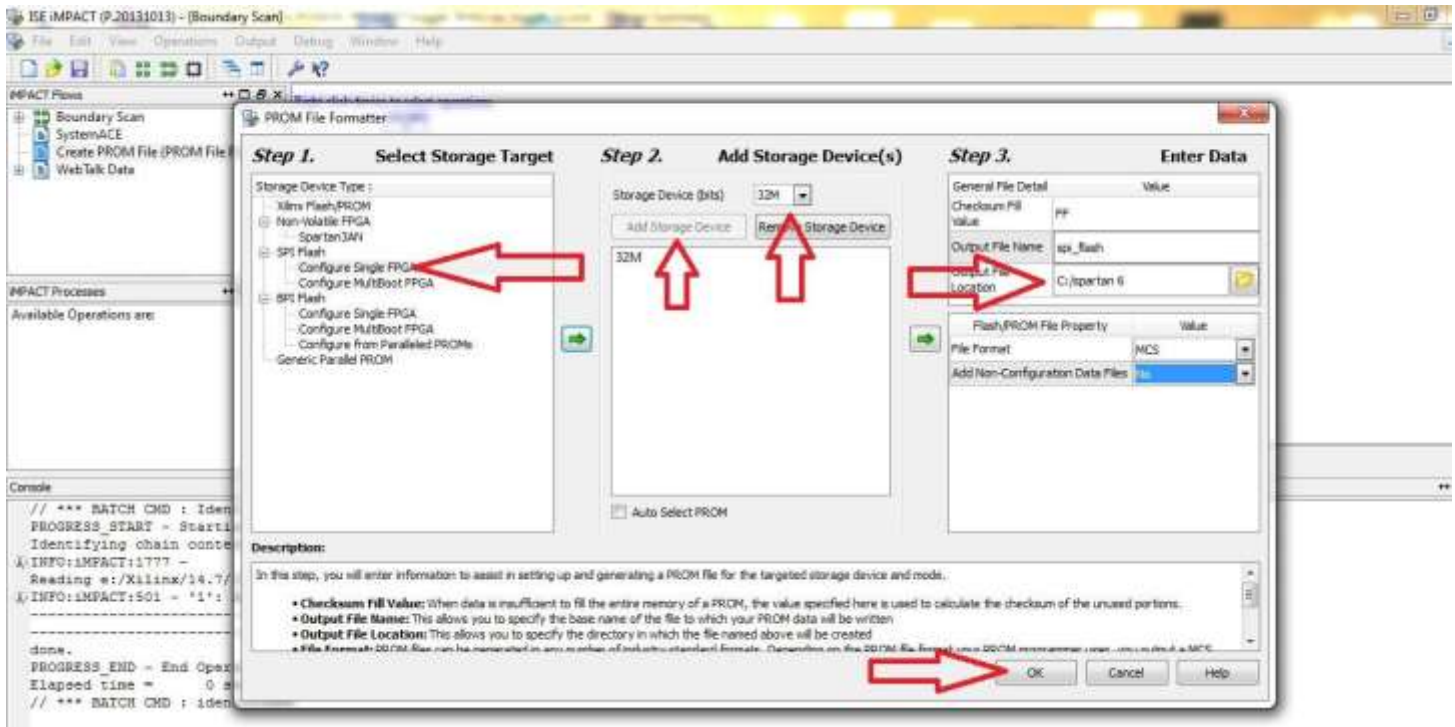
ISE iMPACT (P.20131013) - [Boundary Scan]

File Edit View Operations Output Debug Window Help

iMPACT Flows

Boundary Scan
SystemACE
Create PROM File (PROM File F
WebTalk Data

iMPACT Processes

Available Operations are:

Console

// *** BATCH CMD : Iden
PROGRESS_START - Starti
Identifying chain conte
INFO:iMPACT:1777 -
Reading e:/Xilinx/14.7/
INFO:iMPACT:501 - '1':
done.
PROGRESS_END - End Oper
Elapsed time = 0 s
// *** BATCH CMD : iden

PROM File Formatter

Step 1. Select Storage Target

Storage Device Type :
Xilinx Flash/PROM
Non-Volatile FPGA
Spartan3AN
SPI Flash
Configure Single FPGA
Configure MultiBoot FPGA
BPI Flash
Configure Single FPGA
Configure MultiBoot FPGA
Configure from Paralleled PROMs
Generic Parallel PROM

Step 2. Add Storage Device(s)

Storage Device (bits) 32M

Add Storage Device Remove Storage Device

32M

Auto Select PROM

Step 3. Enter Data

| General File Detail | Value |
|---|---|
| Checksum Fill Value | FF |
| Output File Name | spi_flash |
| Output File Location | C:/spartan 6 |

| Flash/PROM File Property | Value |
|---|---|
| File Format | MCS |
| Add Non-Configuration Data Files | No |

Description:

In this step, you will enter information to assist in setting up and generating a PROM file for the targeted storage device and mode.

• Checksum Fill Value: When data is insufficient to fill the entire memory of a PROM, the value specified here is used to calculate the checksum of the unused portions.
• Output File Name: This allows you to specify the base name of the file to which your PROM data will be written
• Output File Location: This allows you to specify the directory in which the file named above will be created
• File Format: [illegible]

OK Cancel Help